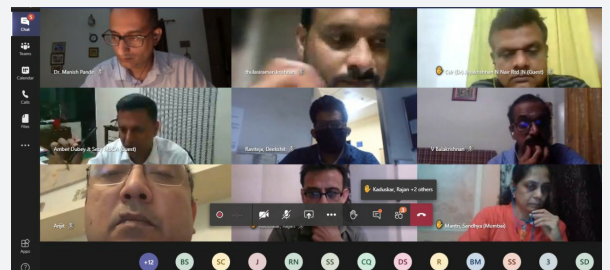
Chat
Teams
Calendar
Calls
Files
...
Apps
Dr. Manish Pande
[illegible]
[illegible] (Guest)
Ambet Dubey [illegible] (Guest)
Raviteja, Deshdut
V Balakrishnan
Kaduskar, Rajan +2 others
Arpit
Mantri, Sandhya (Mumbai)
+12
BS
SC
J
RN
SS
CQ
DS
R
BM
SS
3
SD